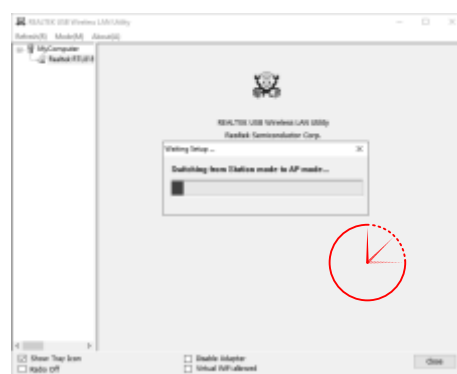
REALTEK USB Wireless LAN Utility

Refresh(R) Mode(M) About(A)

MyComputer
Realtek RTL81

REALTEK USB Wireless LAN Utility
Realtek Semiconductor Corp.

Waiting Setup ...

Switching from Station mode to AP mode...

Show Tray Icon
Radio Off
Disable Adapter
Virtual WiFi allowed
Close